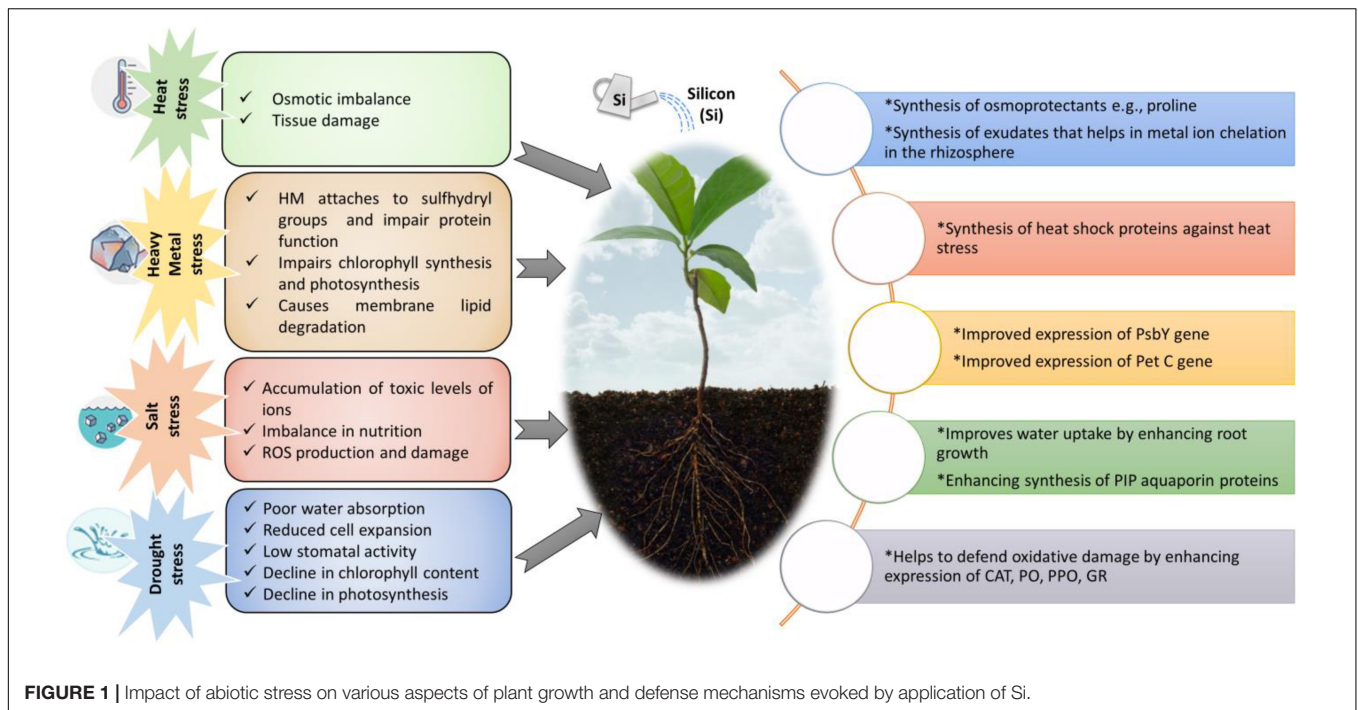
Heat stress

✓ Osmotic imbalance
✓ Tissue damage

Heavy Metal stress

✓ HM attaches to sulfhydryl groups and impair protein function
✓ Impairs chlorophyll synthesis and photosynthesis
✓ Causes membrane lipid degradation

Salt stress

✓ Accumulation of toxic levels of ions
✓ Imbalance in nutrition
✓ ROS production and damage

Drought stress

✓ Poor water absorption
✓ Reduced cell expansion
✓ Low stomatal activity
✓ Decline in chlorophyll content
✓ Decline in photosynthesis

Si

Silicon (Si)

*Synthesis of osmoprotectants e.g., proline
*Synthesis of exudates that helps in metal ion chelation in the rhizosphere

*Synthesis of heat shock proteins against heat stress

*Improved expression of PsbY gene
*Improved expression of Pet C gene

*Improves water uptake by enhancing root growth
*Enhancing synthesis of PIP aquaporin proteins

*Helps to defend oxidative damage by enhancing expression of CAT, PO, PPO, GR

FIGURE 1 | Impact of abiotic stress on various aspects of plant growth and defense mechanisms evoked by application of Si.